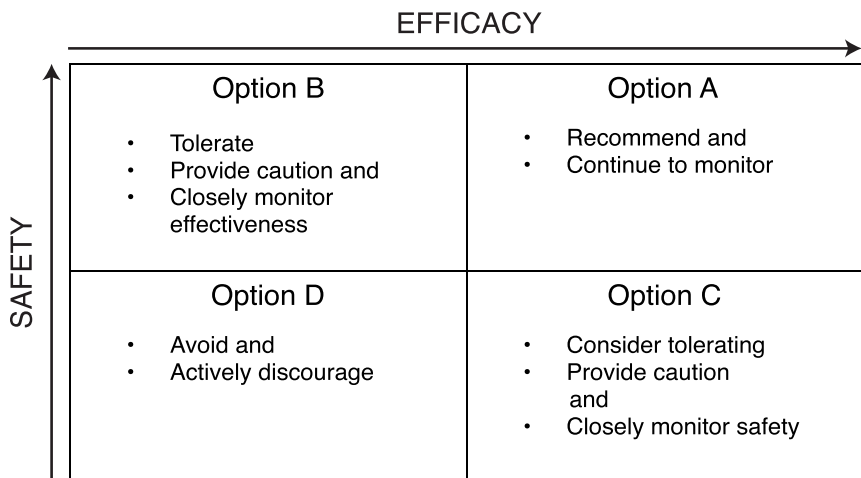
EFFICACY

SAFETY

| Option B | Option A |
|---|---|
| • Tolerate<br>• Provide caution and<br>• Closely monitor effectiveness | • Recommend and<br>• Continue to monitor |
| **Option D** | **Option C** |
| • Avoid and<br>• Actively discourage | • Consider tolerating<br>• Provide caution and<br>• Closely monitor safety |